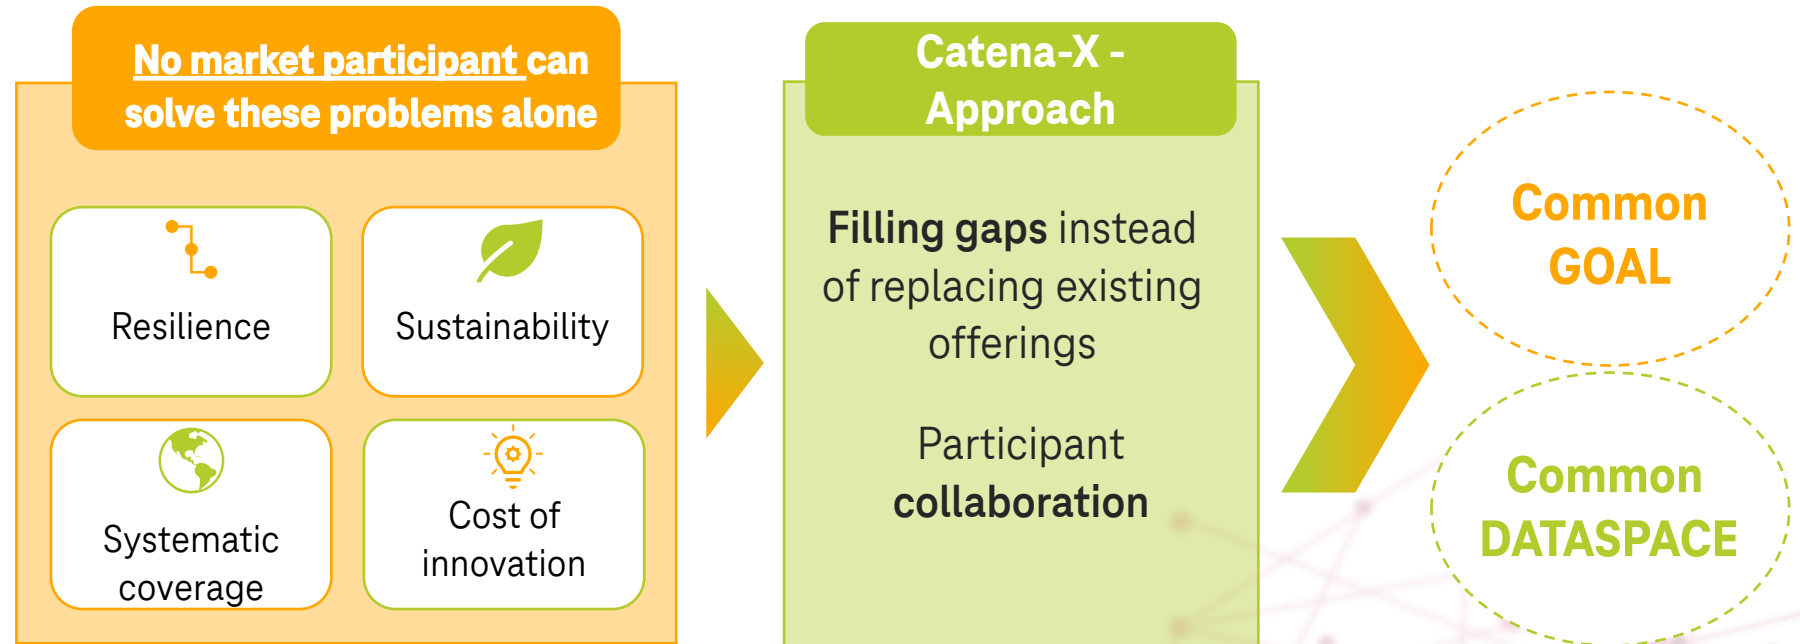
No market participant can solve these problems alone

Resilience

Sustainability

Systematic coverage

Cost of innovation

Catena-X - Approach

Filling gaps instead of replacing existing offerings

Participant collaboration

Common GOAL

Common DATASPACE